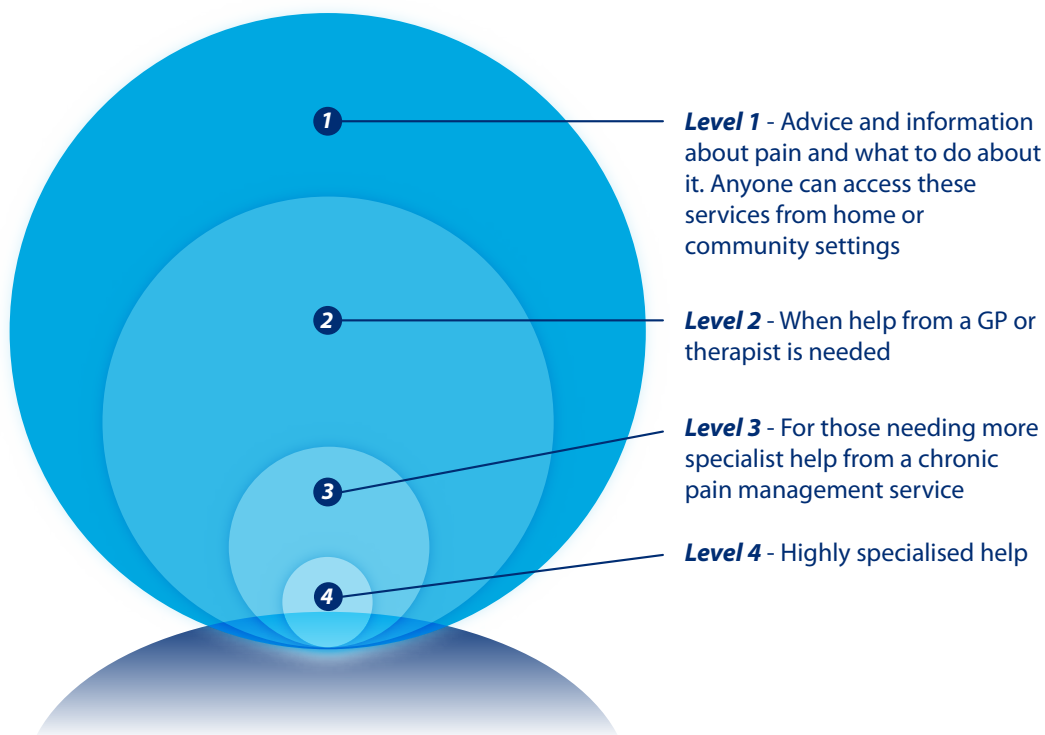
1

2

3

4

**Level 1** - Advice and information about pain and what to do about it. Anyone can access these services from home or community settings

**Level 2** - When help from a GP or therapist is needed

**Level 3** - For those needing more specialist help from a chronic pain management service

**Level 4** - Highly specialised help